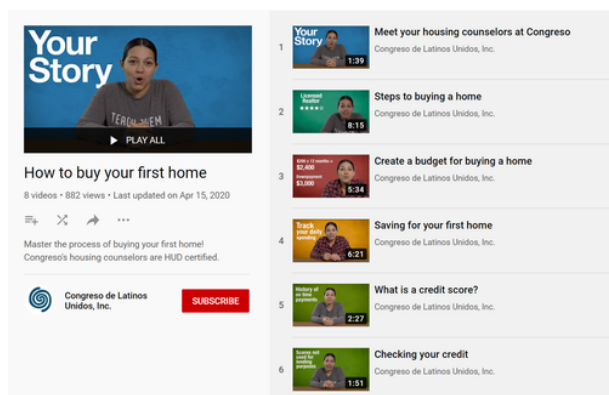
Your Story

TEACH ME

PLAY ALL

How to buy your first home

8 videos • 882 views • Last updated on Apr 15, 2020

Master the process of buying your first home! Congreso's housing counselors are HUD certified.

Congreso de Latinos Unidos, Inc.

SUBSCRIBE

1 Your Story 1:39 Meet your housing counselors at Congreso
Congreso de Latinos Unidos, Inc.

2 Licensed Realtor 8:15 Steps to buying a home
Congreso de Latinos Unidos, Inc.

3 $200 x 12 months = $2,400 Downpayment $3,000 5:34 Create a budget for buying a home
Congreso de Latinos Unidos, Inc.

4 Track your daily spending 6:21 Saving for your first home
Congreso de Latinos Unidos, Inc.

5 History of on-time payments 2:27 What is a credit score?
Congreso de Latinos Unidos, Inc.

6 Scores not used for lending purposes 1:51 Checking your credit
Congreso de Latinos Unidos, Inc.